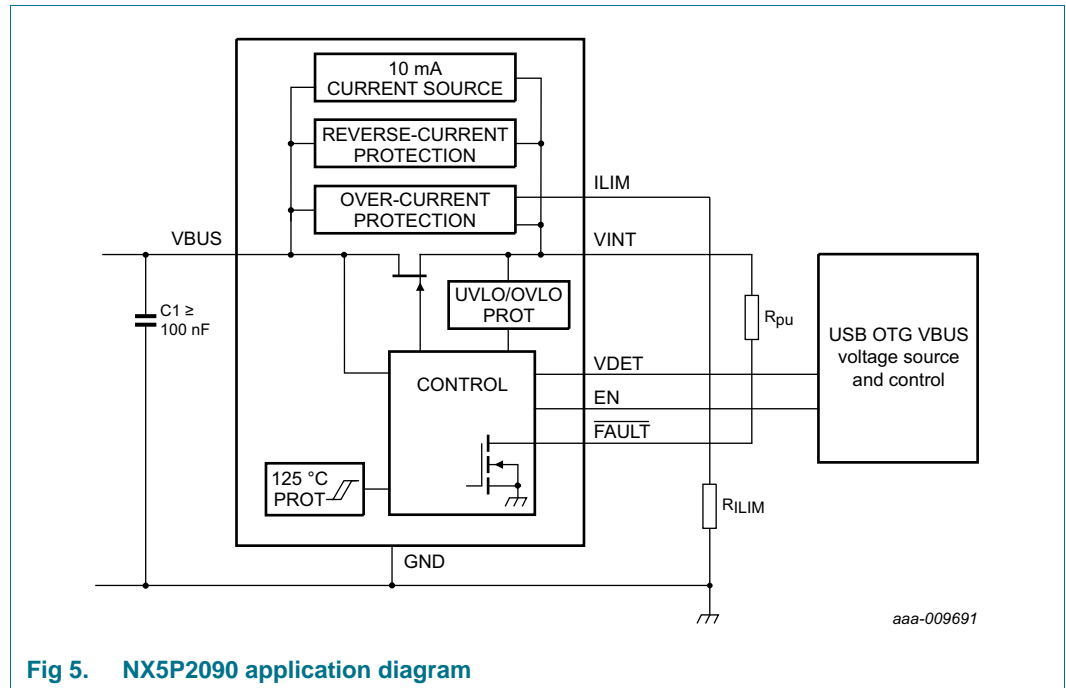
10 mA
CURRENT SOURCE

REVERSE-CURRENT
PROTECTION

OVER-CURRENT
PROTECTION

ILIM

VBUS

VINT

$C1 \geq$
100 nF

UVLO/OVLO
PROT

$R_{pu}$

USB OTG VBUS
voltage source
and control

CONTROL

VDET

EN

$\overline{FAULT}$

125 °C
PROT

$R_{ILIM}$

GND

aaa-009691

Fig 5. NX5P2090 application diagram